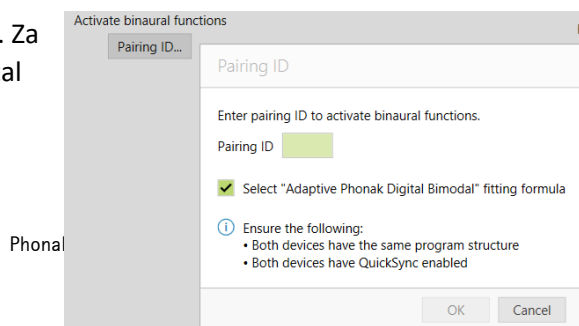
. Za
al

Phonal

Activate binaural functions

Pairing ID...

Pairing ID

Enter pairing ID to activate binaural functions.

Pairing ID

Select "Adaptive Phonak Digital Bimodal" fitting formula

Ensure the following:
• Both devices have the same program structure
• Both devices have QuickSync enabled

OK Cancel